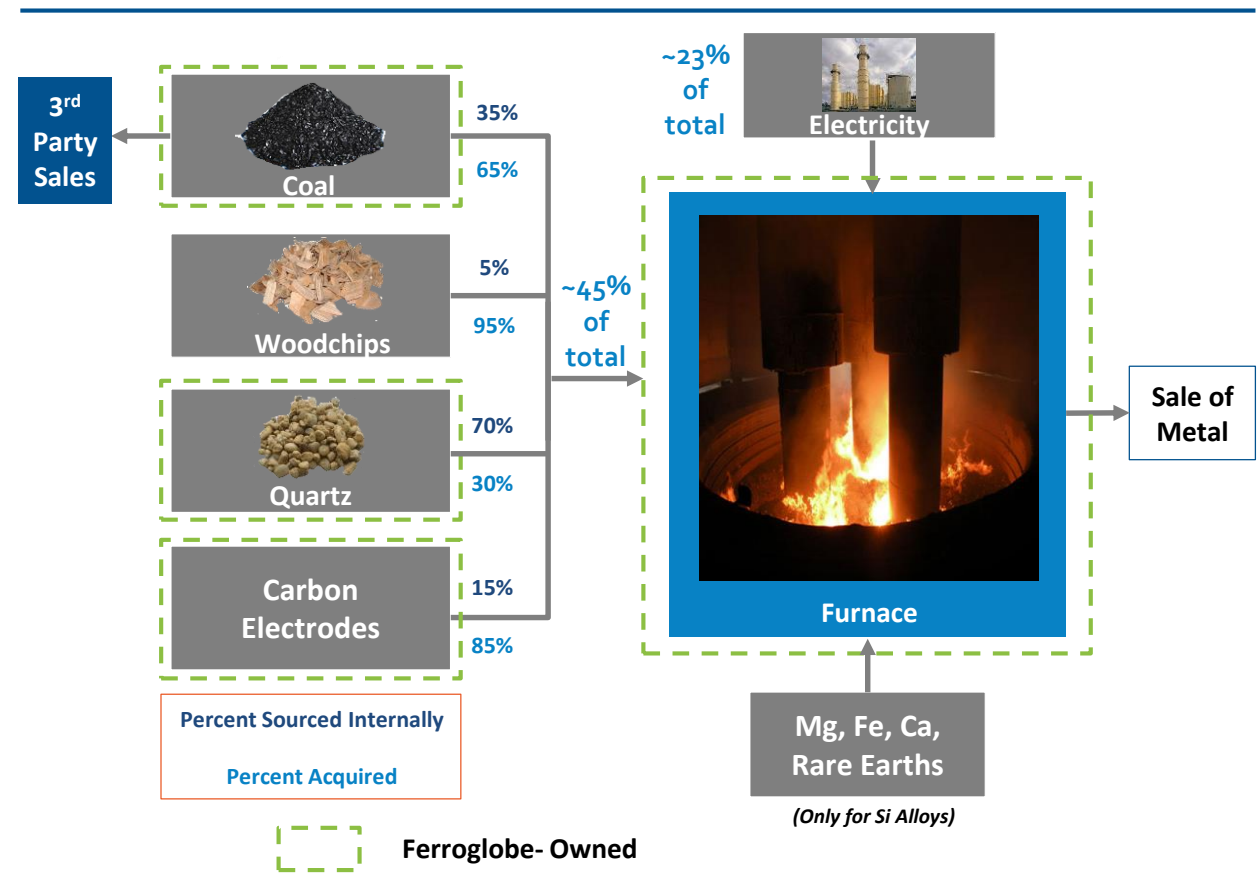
$3^{rd}$ Party Sales

Coal

35%

65%

Woodchips

5%

95%

Quartz

70%

30%

Carbon Electrodes

15%

85%

Percent Sourced Internally

Percent Acquired

Ferroglobe- Owned

~45% of total

~23% of total

Electricity

Furnace

Sale of Metal

Mg, Fe, Ca, Rare Earths

(Only for Si Alloys)